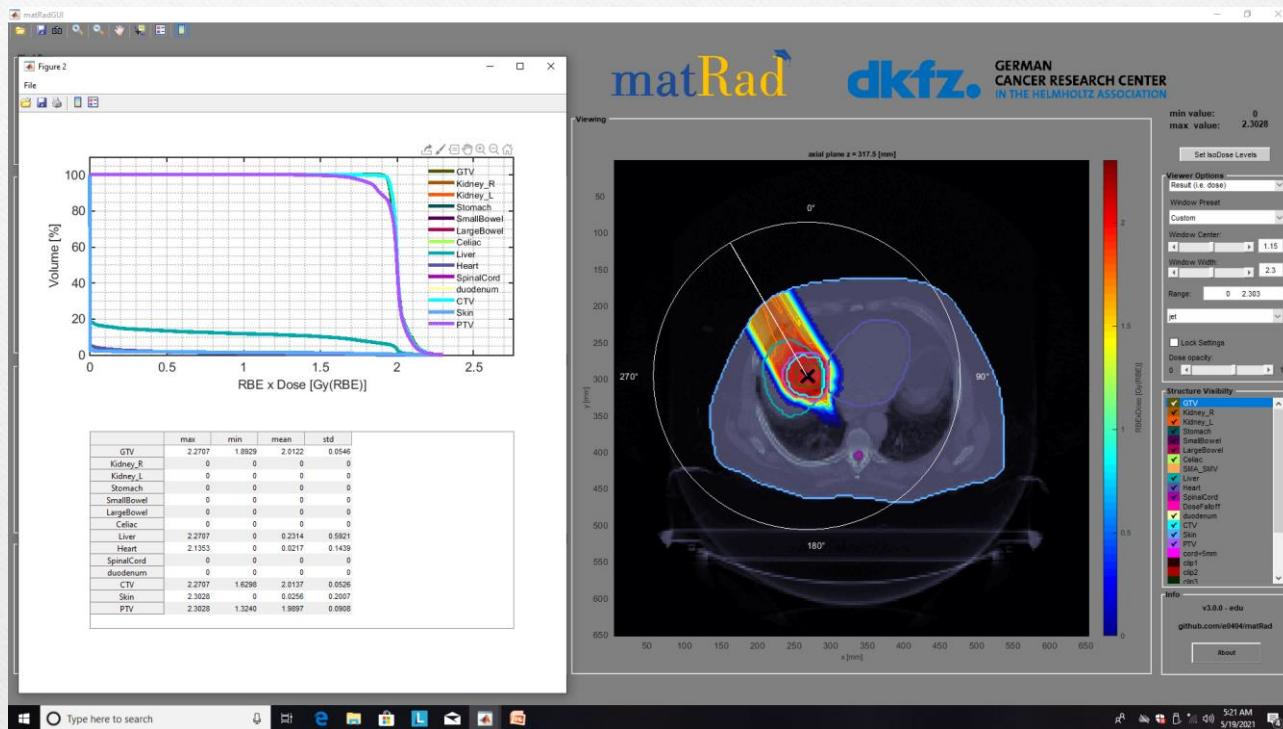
matRadGUI

Figure 2

File

GTV
Kidney_R
Kidney_L
Stomach
SmallBowel
LargeBowel
Celiac
Liver
Heart
SpinalCord
duodenum
CTV
Skin
PTV

Volume [%]

RBE x Dose [Gy(RBE)]

0 20 40 60 80 100

0 0.5 1 1.5 2 2.5

| | max | min | mean | std |
|---|---|---|---|---|
| GTV | 2.2707 | 1.8929 | 2.0122 | 0.0546 |
| Kidney_R | 0 | 0 | 0 | 0 |
| Kidney_L | 0 | 0 | 0 | 0 |
| Stomach | 0 | 0 | 0 | 0 |
| SmallBowel | 0 | 0 | 0 | 0 |
| LargeBowel | 0 | 0 | 0 | 0 |
| Celiac | 0 | 0 | 0 | 0 |
| Liver | 2.2707 | 0 | 0.2314 | 0.5921 |
| Heart | 2.1353 | 0 | 0.0217 | 0.1439 |
| SpinalCord | 0 | 0 | 0 | 0 |
| duodenum | 0 | 0 | 0 | 0 |
| CTV | 2.2707 | 1.6298 | 2.0137 | 0.0526 |
| Skin | 2.3028 | 0 | 0.0256 | 0.2007 |
| PTV | 2.3028 | 1.3240 | 1.9897 | 0.0908 |

matRad

dkfz. GERMAN CANCER RESEARCH CENTER IN THE HELMHOLTZ ASSOCIATION

Viewing

axial plane z = 317.5 [mm]

0°
90°
180°
270°

y [mm]
x [mm]

50 100 150 200 250 300 350 400 450 500 550 600 650

RBExDose [Gy(RBE)]

0 0.5 1 1.5 2

min value: 0
max value: 2.3028

Set IsoDose Levels

Viewer Options
Result (i.e. dose)
Window Preset
Custom
Window Center: 1.15
Window Width: 2.3
Range: 0 2.303
jet
Lock Settings
Dose opacity:

Structure Visibility
GTV
Kidney_R
Kidney_L
Stomach
SmallBowel
LargeBowel
Celiac
SMA_SMV
Liver
Heart
SpinalCord
DoseFalloff
duodenum
CTV
Skin
PTV
cord+5mm
clip1
clip2
clip3

Info
v3.0.0 - edu
github.com/e0404/matRad
About

Type here to search

5:21 AM
5/19/2021